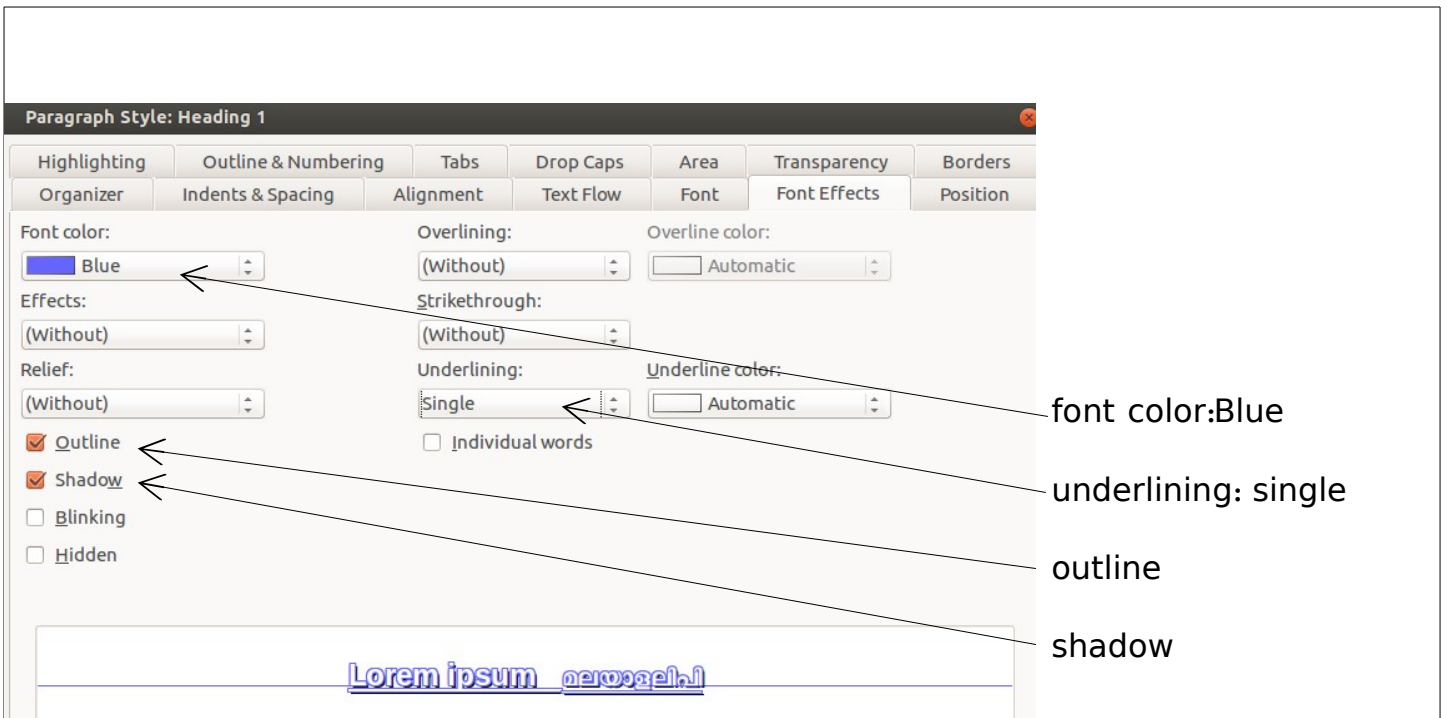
Paragraph Style: Heading 1

Highlighting | Outline & Numbering | Tabs | Drop Caps | Area | Transparency | Borders
Organizer | Indents & Spacing | Alignment | Text Flow | Font | Font Effects | Position

Font color:
Blue
Effects:
(Without)
Relief:
(Without)
Outline
Shadow
Blinking
Hidden

Overlining:
(Without)
Strikethrough:
(Without)
Underlining:
Single
Individual words

Overline color:
Automatic
Underline color:
Automatic

Lorem ipsum മലയാളലിപി

font color:Blue
underlining: single
outline
shadow